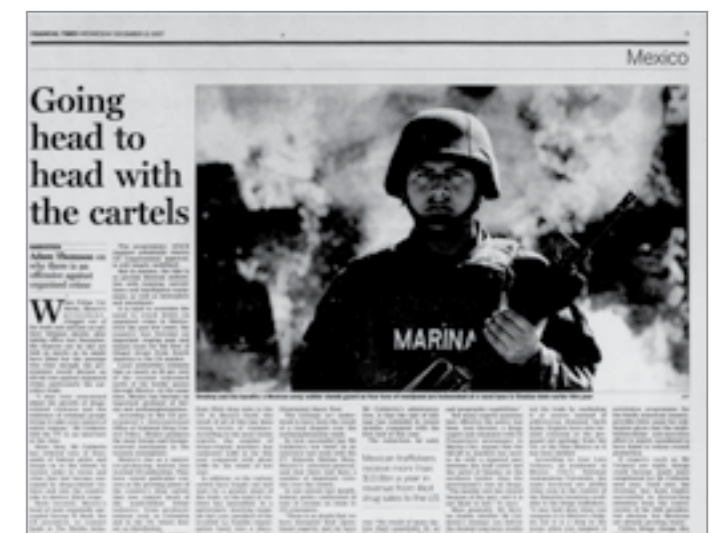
FINANCIAL TIMES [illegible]

Mexico

Going head to head with the cartels

Adam Thomson on why there is an offensive against organised crime

MARINA

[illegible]

Mexican traffickers receive more than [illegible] a year in revenue from illicit drug sales to the US